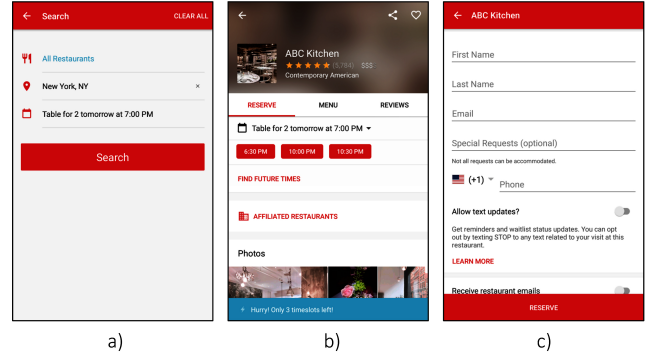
Search CLEAR ALL

All Restaurants

New York, NY ×

Table for 2 tomorrow at 7:00 PM

Search

a)

ABC Kitchen
(5,784) $$$
Contemporary American

RESERVE MENU REVIEWS

Table for 2 tomorrow at 7:00 PM

6:30 PM 10:00 PM 10:30 PM

FIND FUTURE TIMES

AFFILIATED RESTAURANTS

Photos

+ Hurry! Only 3 timeslots left!

b)

ABC Kitchen

First Name

Last Name

Email

Special Requests (optional)

Not all requests can be accommodated.

(+1) Phone

Allow text updates?

Get reminders and waitlist status updates. You can opt out by texting STOP to any text related to your visit at this restaurant.

LEARN MORE

Receive restaurant emails

RESERVE

c)